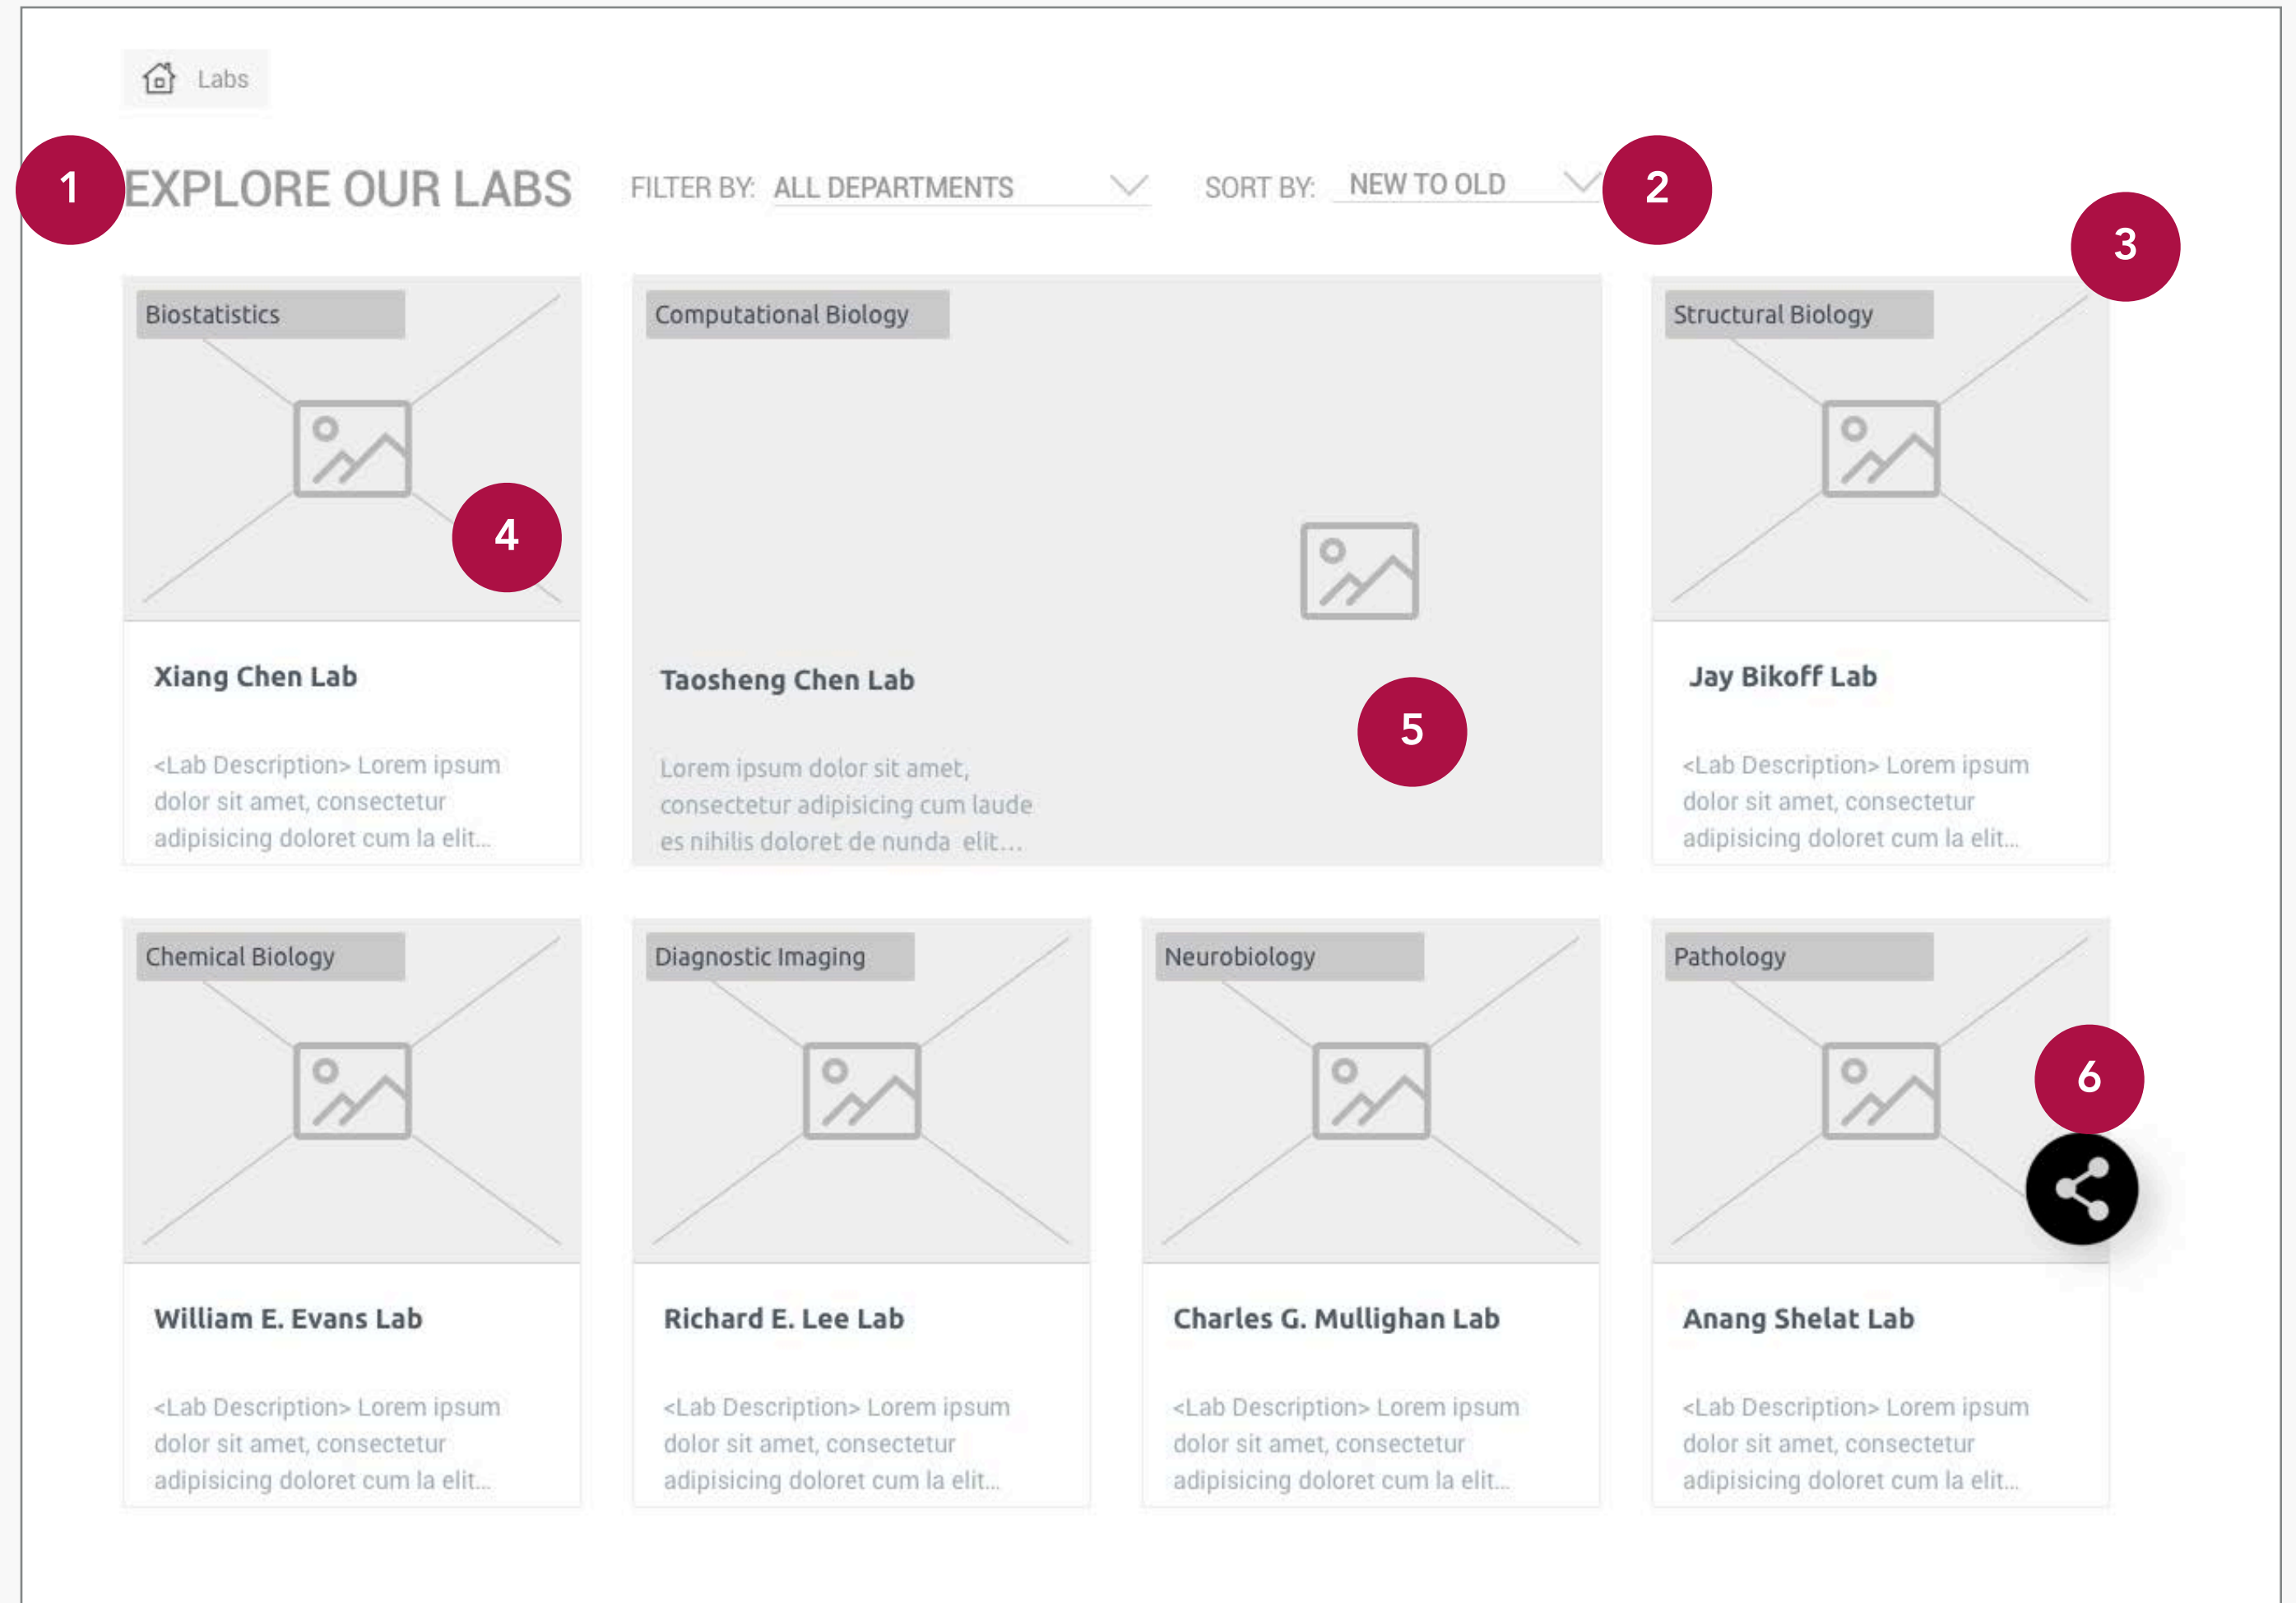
Labs

1

EXPLORE OUR LABS

FILTER BY: ALL DEPARTMENTS

SORT BY: NEW TO OLD

2

3

Biostatistics

4

Xiang Chen Lab

<Lab Description> Lorem ipsum dolor sit amet, consectetur adipisicing doloret cum la elit...

Computational Biology

Taosheng Chen Lab

5

Lorem ipsum dolor sit amet, consectetur adipisicing cum laude es nihilis doloret de nunda elit...

Structural Biology

Jay Bikoff Lab

<Lab Description> Lorem ipsum dolor sit amet, consectetur adipisicing doloret cum la elit...

Chemical Biology

William E. Evans Lab

<Lab Description> Lorem ipsum dolor sit amet, consectetur adipisicing doloret cum la elit...

Diagnostic Imaging

Richard E. Lee Lab

<Lab Description> Lorem ipsum dolor sit amet, consectetur adipisicing doloret cum la elit...

Neurobiology

Charles G. Mullighan Lab

<Lab Description> Lorem ipsum dolor sit amet, consectetur adipisicing doloret cum la elit...

Pathology

6

Anang Shelat Lab

<Lab Description> Lorem ipsum dolor sit amet, consectetur adipisicing doloret cum la elit...